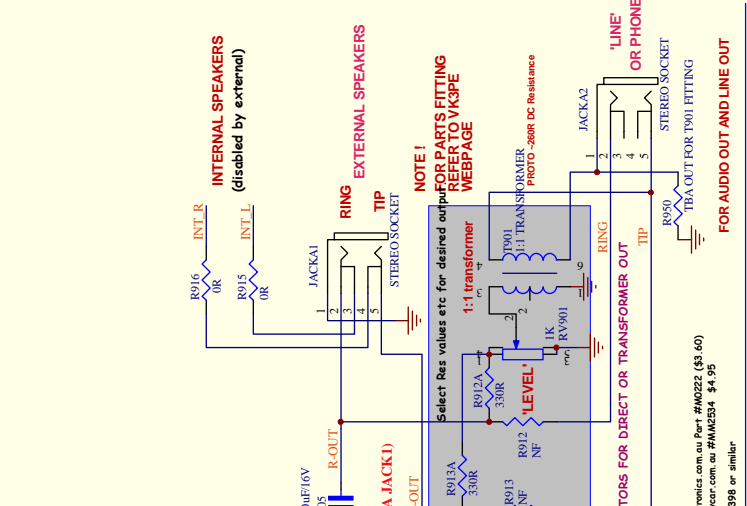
INTERNAL SPEAKERS
(disabled by external)

INT R
INT L

R916
0R
R915
0R

EXTERNAL SPEAKERS
RING
TIP

JACKA1
STEREO SOCKET
1 2 3 4 5

NOTE !
FOR PARTS FITTING
REFER TO VK3PE
WEBPAGE

Select Res values etc for desired output

1:1 transformer

T901
1:1 TRANSFORMER
PROTO ~260R DC Resistance

'LINE'
OR PHONE

JACKA2
STEREO SOCKET
1 2 3 4 5

R950
TBA OUT FOR T901 FITTING

FOR AUDIO OUT AND LINE OUT

RING
TIP

1K
RV901

'LEVEL'

R912A
330R

R912
NF

R913A
330R

R913
NF

R-OUT

uF/16V

A JACK1)

-OUT

TORS FOR DIRECT OR TRANSFORMER OUT

ronics.com.au Part #M0222 ($3.60)
car.com.au #MM2534 $4.95
398 or similar